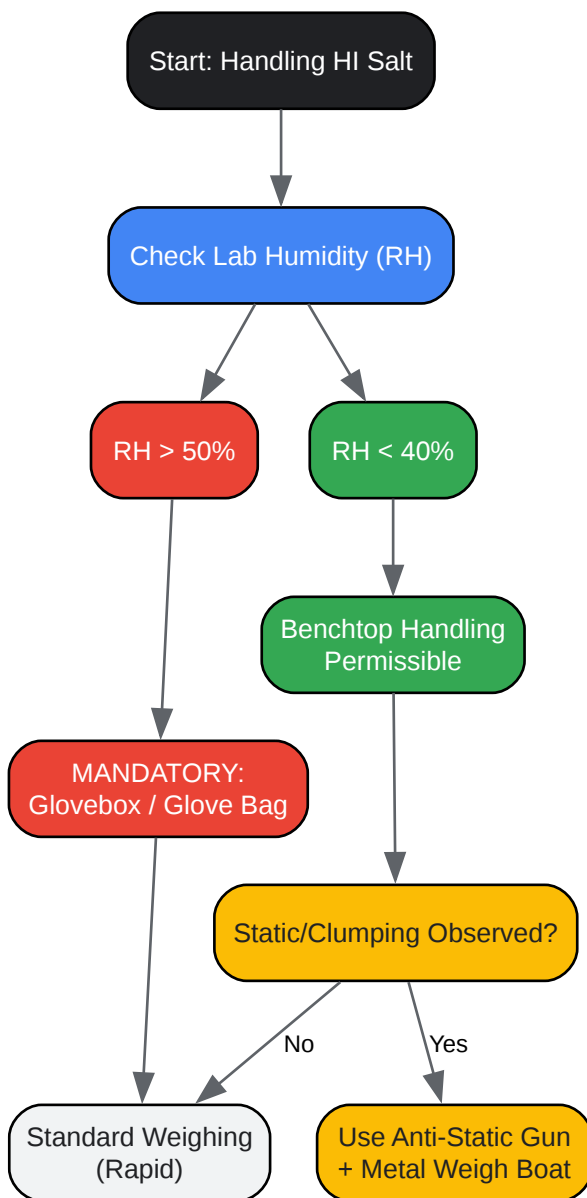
Start: Handling HI Salt

Check Lab Humidity (RH)

RH > 50%

RH < 40%

Benchtop Handling Permissible

MANDATORY: Glovebox / Glove Bag

Static/Clumping Observed?

No

Yes

Standard Weighing (Rapid)

Use Anti-Static Gun + Metal Weigh Boat